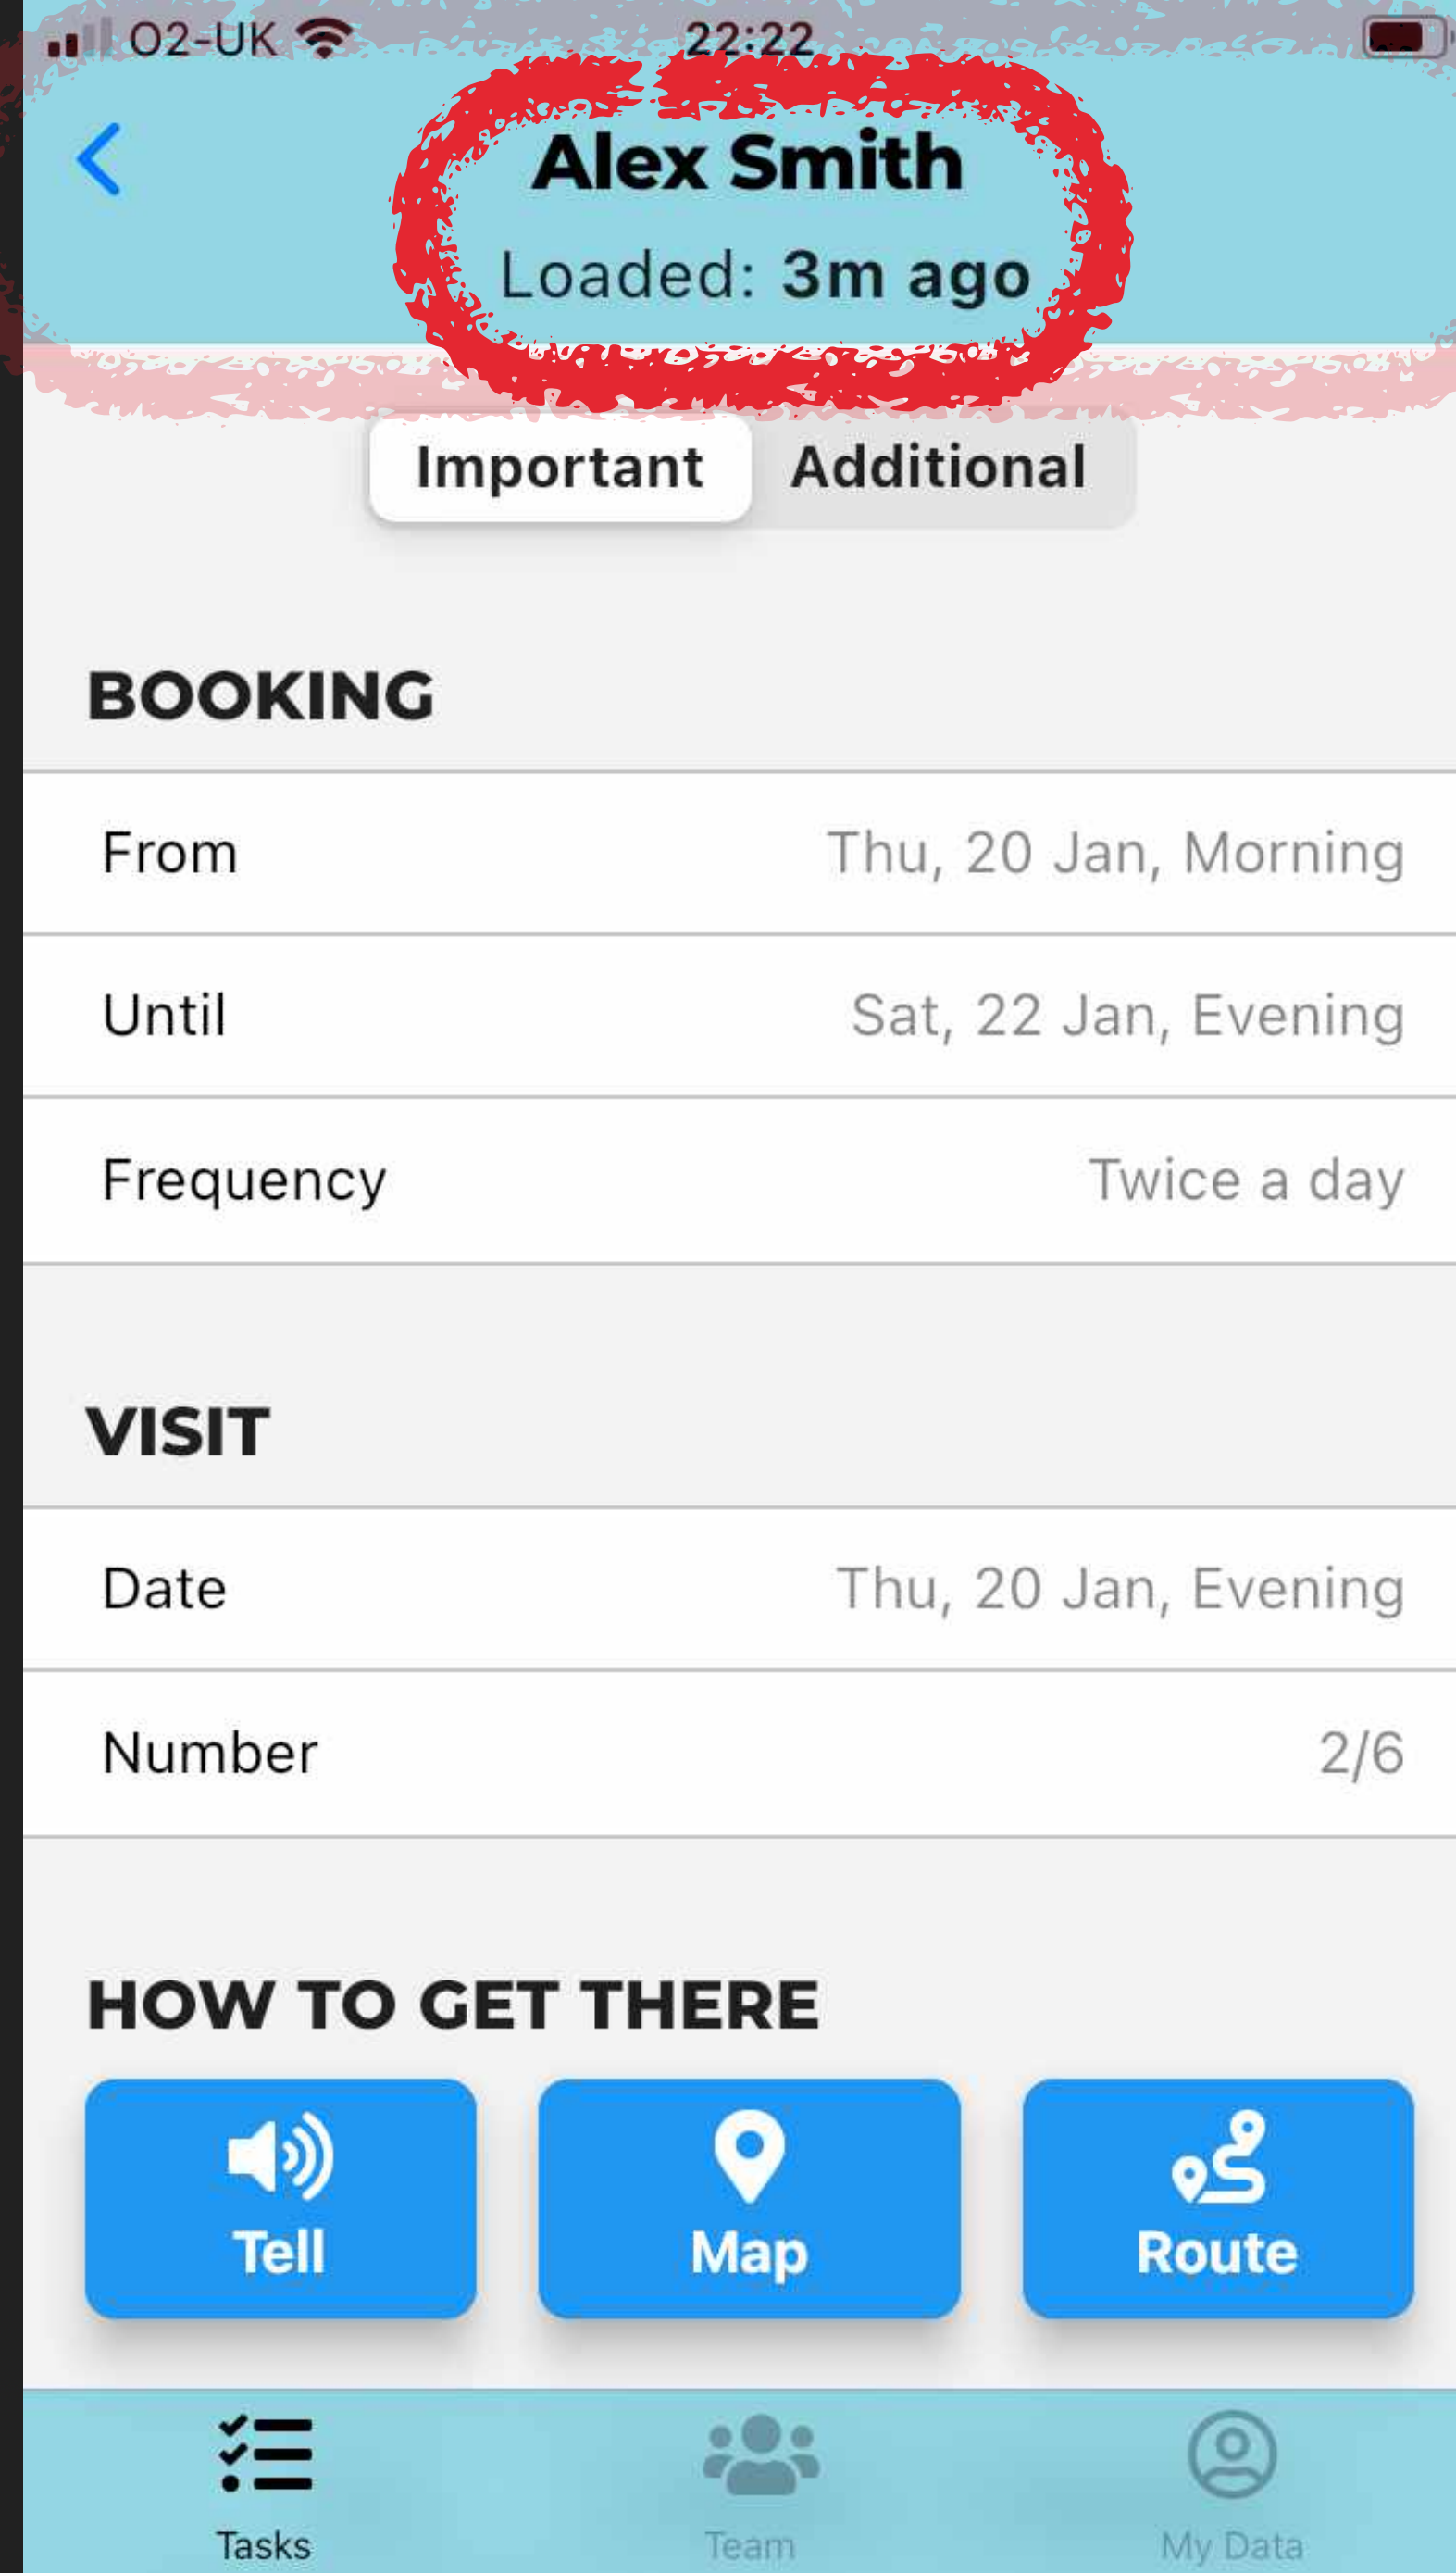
O2-UK 22:22

Alex Smith
Loaded: 3m ago

Important Additional

BOOKING

| | |
|---|---|
| From | Thu, 20 Jan, Morning |
| Until | Sat, 22 Jan, Evening |
| Frequency | Twice a day |

VISIT

| | |
|---|---|
| Date | Thu, 20 Jan, Evening |
| Number | 2/6 |

HOW TO GET THERE

Tell Map Route

Tasks Team My Data